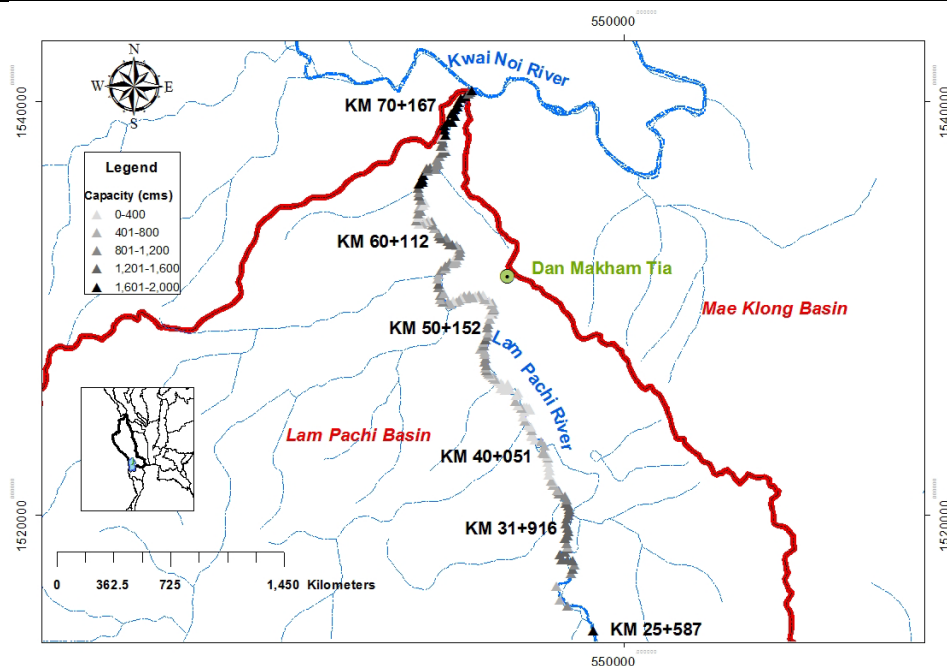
550000

N
W
E
S

Kwai Noi River

1540000

1540000

KM 70+167

Legend

Capacity (cms)

0-400

401-800

801-1,200

1,201-1,600

1,601-2,000

KM 60+112

Dan Makham Tia

Mae Klong Basin

KM 50+152

Lam Pachi River

Lam Pachi Basin

KM 40+051

1520000

1520000

KM 31+916

0 362.5 725 1,450 Kilometers

KM 25+587

550000